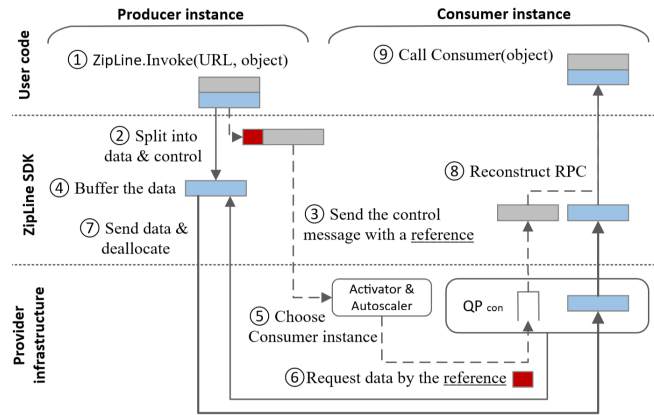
Producer instance

Consumer instance

User code

① ZipLine.Invoke(URL, object)

⑨ Call Consumer(object)

ZipLine SDK

② Split into data & control

④ Buffer the data

⑦ Send data & deallocate

③ Send the control message with a reference

⑧ Reconstruct RPC

Provider infrastructure

Activator & Autoscaler

⑤ Choose Consumer instance

QP $_{con}$

⑥ Request data by the reference